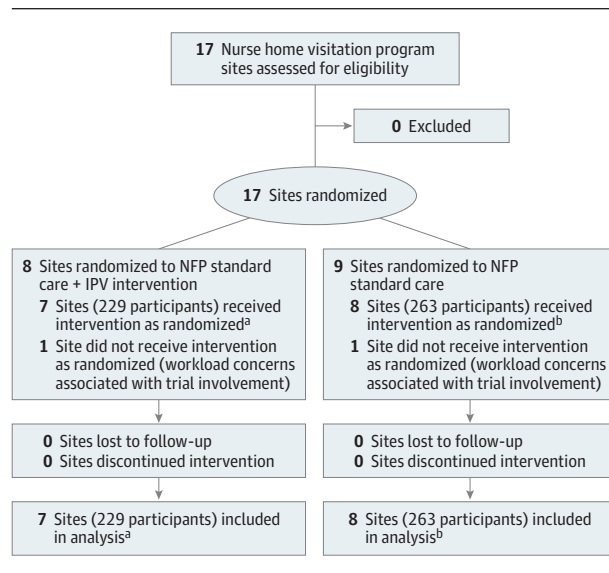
**17** Nurse home visitation program sites assessed for eligibility

**0** Excluded

**17** Sites randomized

**8** Sites randomized to NFP standard care + IPV intervention
**7** Sites (229 participants) received intervention as randomized$^{a}$
**1** Site did not receive intervention as randomized (workload concerns associated with trial involvement)

**0** Sites lost to follow-up
**0** Sites discontinued intervention

**7** Sites (229 participants) included in analysis$^{a}$

**9** Sites randomized to NFP standard care
**8** Sites (263 participants) received intervention as randomized$^{b}$
**1** Site did not receive intervention as randomized (workload concerns associated with trial involvement)

**0** Sites lost to follow-up
**0** Sites discontinued intervention

**8** Sites (263 participants) included in analysis$^{b}$